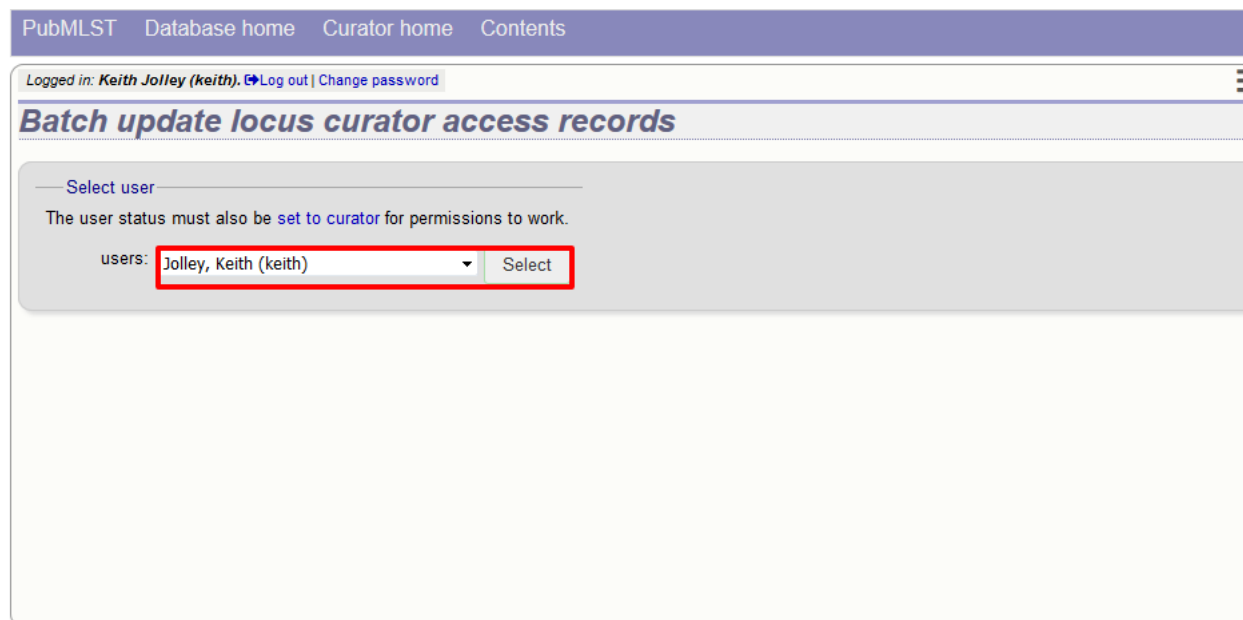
PubMLST Database home Curator home Contents

Logged in: Keith Jolley (keith). Log out | Change password

Batch update locus curator access records

Select user

The user status must also be set to curator for permissions to work.

users: Jolley, Keith (keith) Select